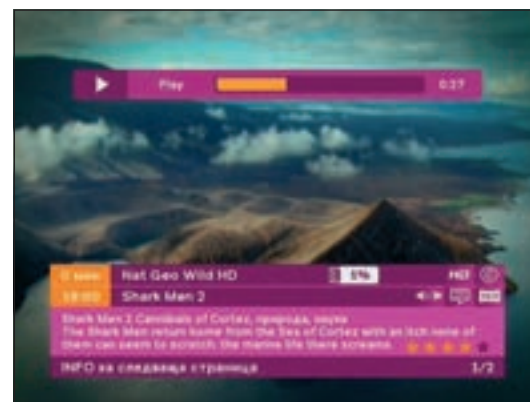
Play

0:27

0 мин

Nat Geo Wild HD

6%

HD

18:00

Shark Men 2

Shark Men 2 Cannibals of Cortez, природа, наука
The Shark Men return home from the Sea of Cortez with an itch none of them can seem to scratch: the marine life there screams.

INFO за следваща страница

1/2